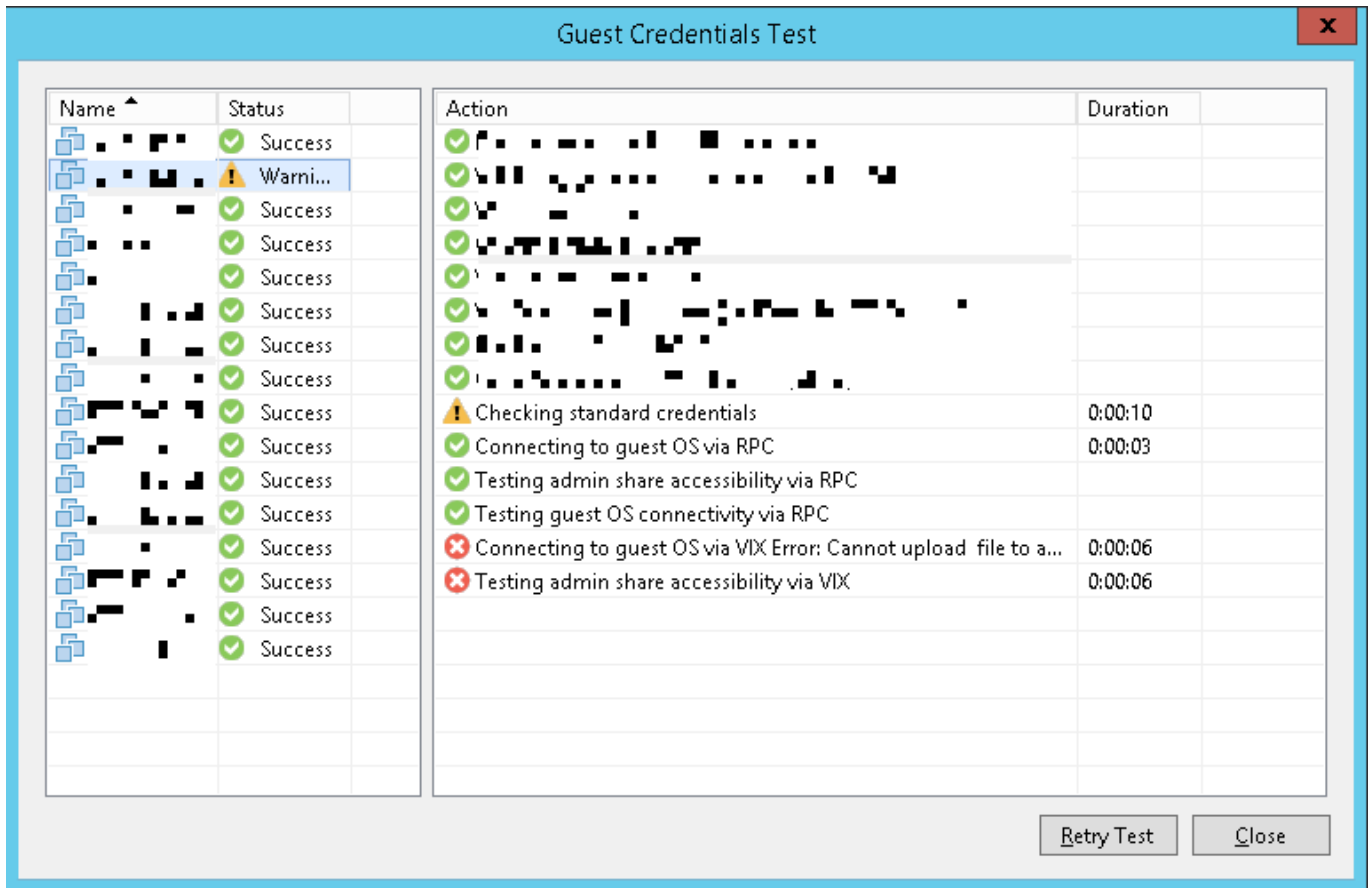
Guest Credentials Test

x

| Name | Status |
|---|---|
| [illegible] | Success |
| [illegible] | Warni... |
| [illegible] | Success |
| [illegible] | Success |
| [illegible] | Success |
| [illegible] | Success |
| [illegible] | Success |
| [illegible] | Success |
| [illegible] | Success |
| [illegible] | Success |
| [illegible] | Success |
| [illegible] | Success |
| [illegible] | Success |
| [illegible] | Success |
| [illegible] | Success |
| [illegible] | Success |

| Action | Duration |
|---|---|
| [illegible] | |
| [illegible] | |
| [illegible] | |
| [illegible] | |
| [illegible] | |
| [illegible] | |
| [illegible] | |
| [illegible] | |
| Checking standard credentials | 0:00:10 |
| Connecting to guest OS via RPC | 0:00:03 |
| Testing admin share accessibility via RPC | |
| Testing guest OS connectivity via RPC | |
| Connecting to guest OS via VIX Error: Cannot upload file to a... | 0:00:06 |
| Testing admin share accessibility via VIX | 0:00:06 |

Retry Test

Close